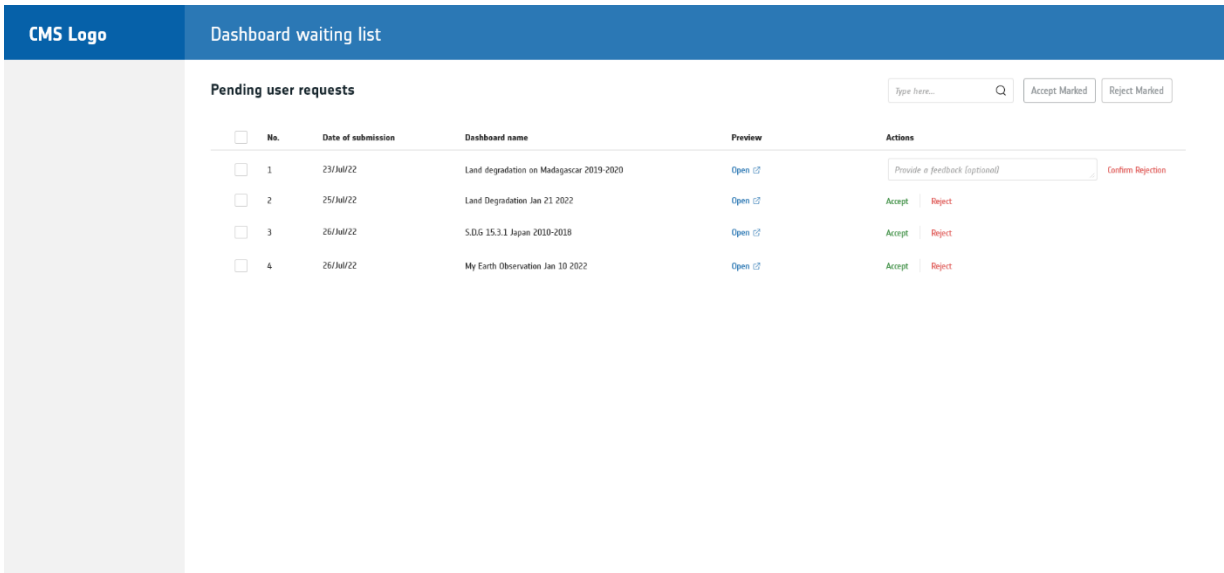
CMS Logo

Dashboard waiting list

Pending user requests

Type here...

Accept Marked

Reject Marked

| | No. | Date of submission | Dashboard name | Preview | Actions |
|---|---|---|---|---|---|
| | 1 | 23/Jul/22 | Land degradation on Madagascar 2019-2020 | Open | Provide a feedback (optional) Confirm Rejection |
| | 2 | 25/Jul/22 | Land Degradation Jan 21 2022 | Open | Accept Reject |
| | 3 | 26/Jul/22 | S.D.G 15.3.1 Japan 2010-2018 | Open | Accept Reject |
| | 4 | 26/Jul/22 | My Earth Observation Jan 10 2022 | Open | Accept Reject |